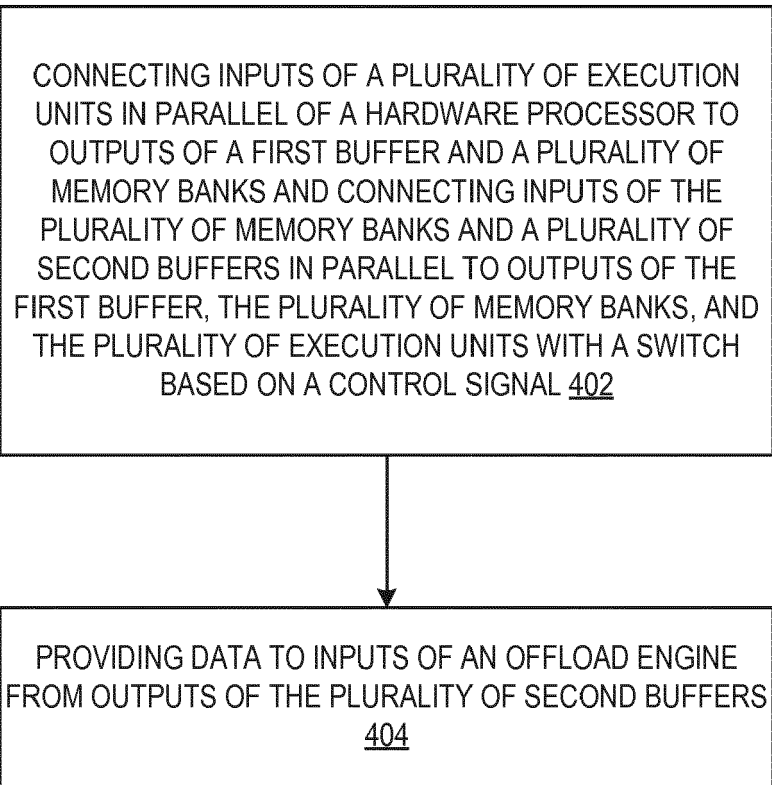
CONNECTING INPUTS OF A PLURALITY OF EXECUTION UNITS IN PARALLEL OF A HARDWARE PROCESSOR TO OUTPUTS OF A FIRST BUFFER AND A PLURALITY OF MEMORY BANKS AND CONNECTING INPUTS OF THE PLURALITY OF MEMORY BANKS AND A PLURALITY OF SECOND BUFFERS IN PARALLEL TO OUTPUTS OF THE FIRST BUFFER, THE PLURALITY OF MEMORY BANKS, AND THE PLURALITY OF EXECUTION UNITS WITH A SWITCH BASED ON A CONTROL SIGNAL 402

PROVIDING DATA TO INPUTS OF AN OFFLOAD ENGINE FROM OUTPUTS OF THE PLURALITY OF SECOND BUFFERS 404